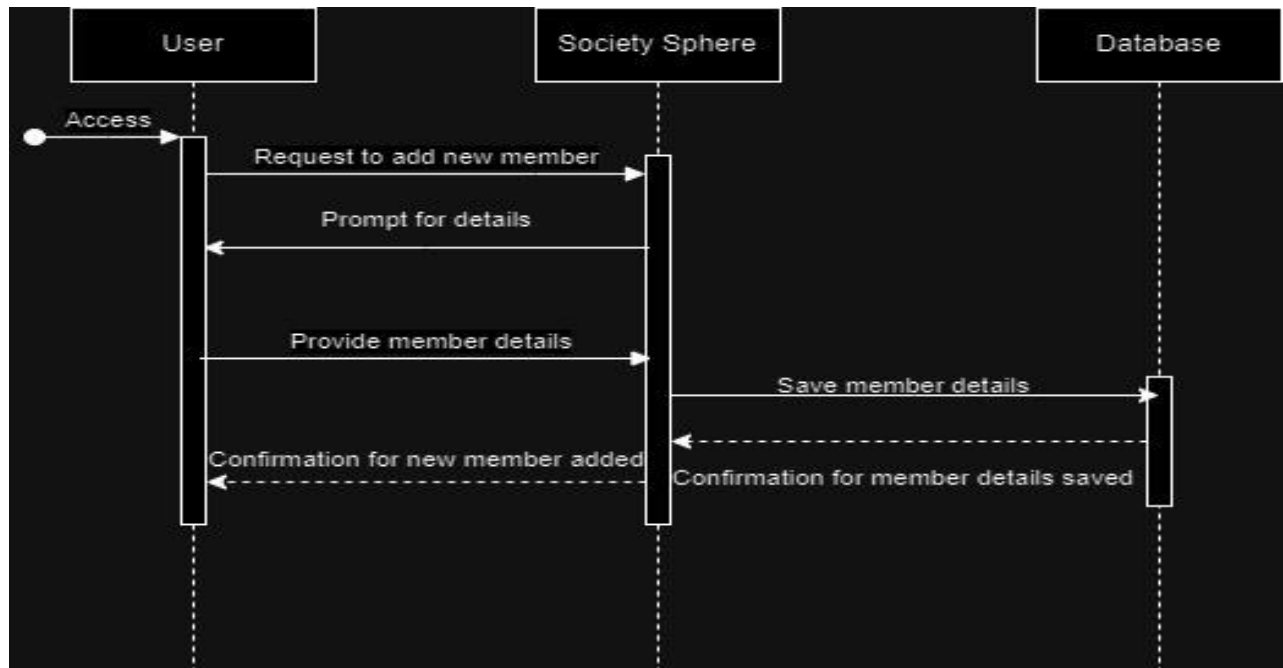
User

Society Sphere

Database

Access

Request to add new member

Prompt for details

Provide member details

Save member details

Confirmation for new member added

Confirmation for member details saved